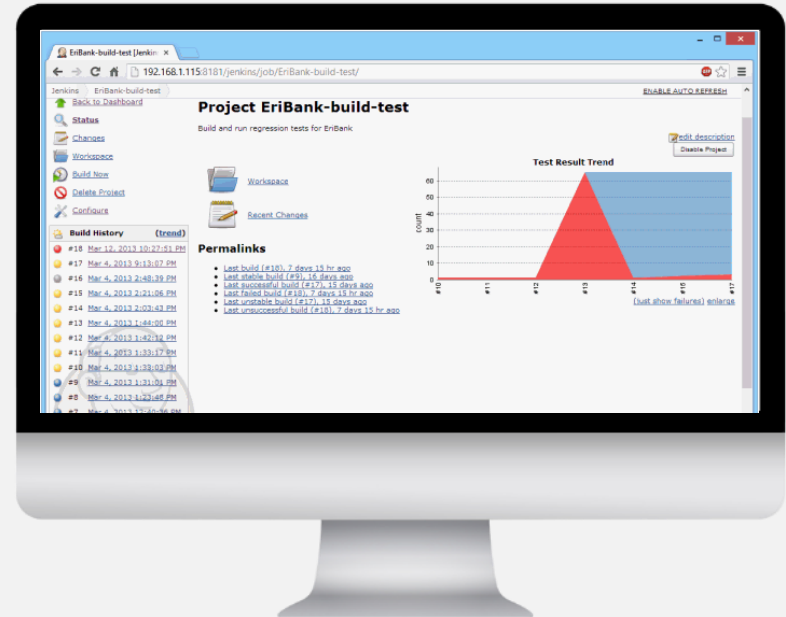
EriBank-build-test [Jenkins

192.168.1.115:8181/jenkins/job/EriBank-build-test/

Jenkins
EriBank-build-test
ENABLE AUTO REFRESH

Back to Dashboard
Status
Changes
Workspace
Build Now
Delete Project
Configure

Build History (trend)
#18 Mar 12, 2013 10:27:51 PM
#17 Mar 4, 2013 9:13:07 PM
#16 Mar 4, 2013 2:48:39 PM
#15 Mar 4, 2013 2:21:06 PM
#14 Mar 4, 2013 2:03:43 PM
#13 Mar 4, 2013 1:44:00 PM
#12 Mar 4, 2013 1:42:12 PM
#11 Mar 4, 2013 1:33:17 PM
#10 Mar 4, 2013 1:33:03 PM
#9 Mar 4, 2013 1:31:01 PM
#8 Mar 4, 2013 1:23:48 PM
#7 Mar 4, 2013 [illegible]

Project EriBank-build-test

Build and run regression tests for EriBank

edit description
Disable Project

Workspace
Recent Changes

Test Result Trend

count
60
50
40
30
20
10
0
#10 #11 #12 #13 #14 #16 #17

(just show failures) enlarge

Permalinks

Last build (#18), 7 days 15 hr ago
Last stable build (#9), 16 days ago
Last successful build (#17), 15 days ago
Last failed build (#18), 7 days 15 hr ago
Last unstable build (#17), 15 days ago
Last unsuccessful build (#18), 7 days 15 hr ago